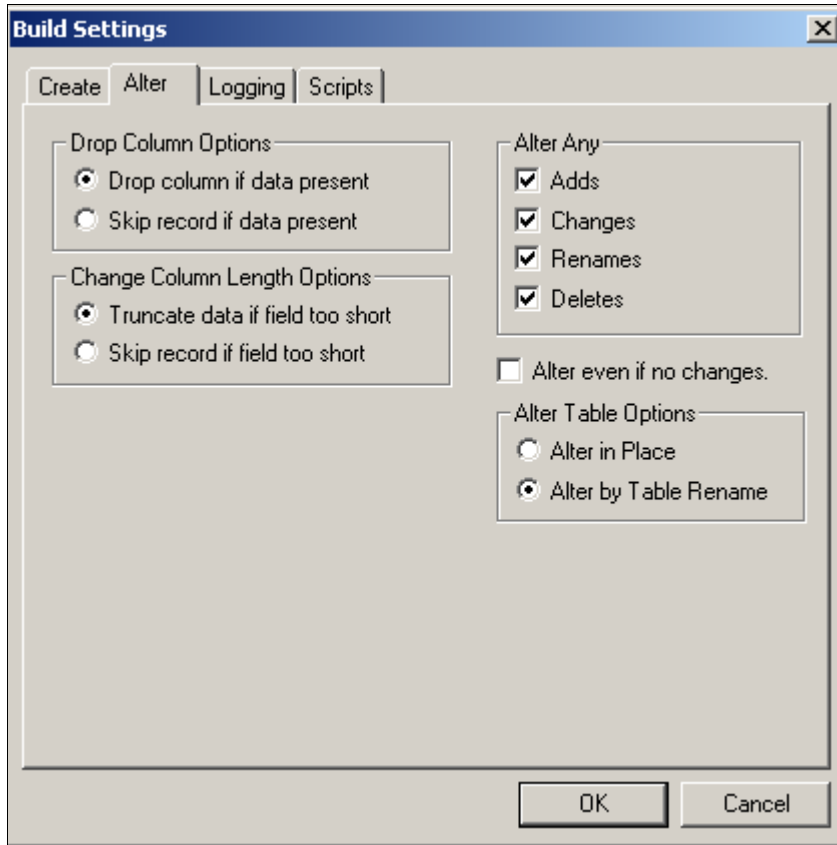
Build Settings

Create Alter Logging Scripts

Drop Column Options
Drop column if data present
Skip record if data present

Change Column Length Options
Truncate data if field too short
Skip record if field too short

Alter Any
Adds
Changes
Renames
Deletes

Alter even if no changes.

Alter Table Options
Alter in Place
Alter by Table Rename

OK
Cancel